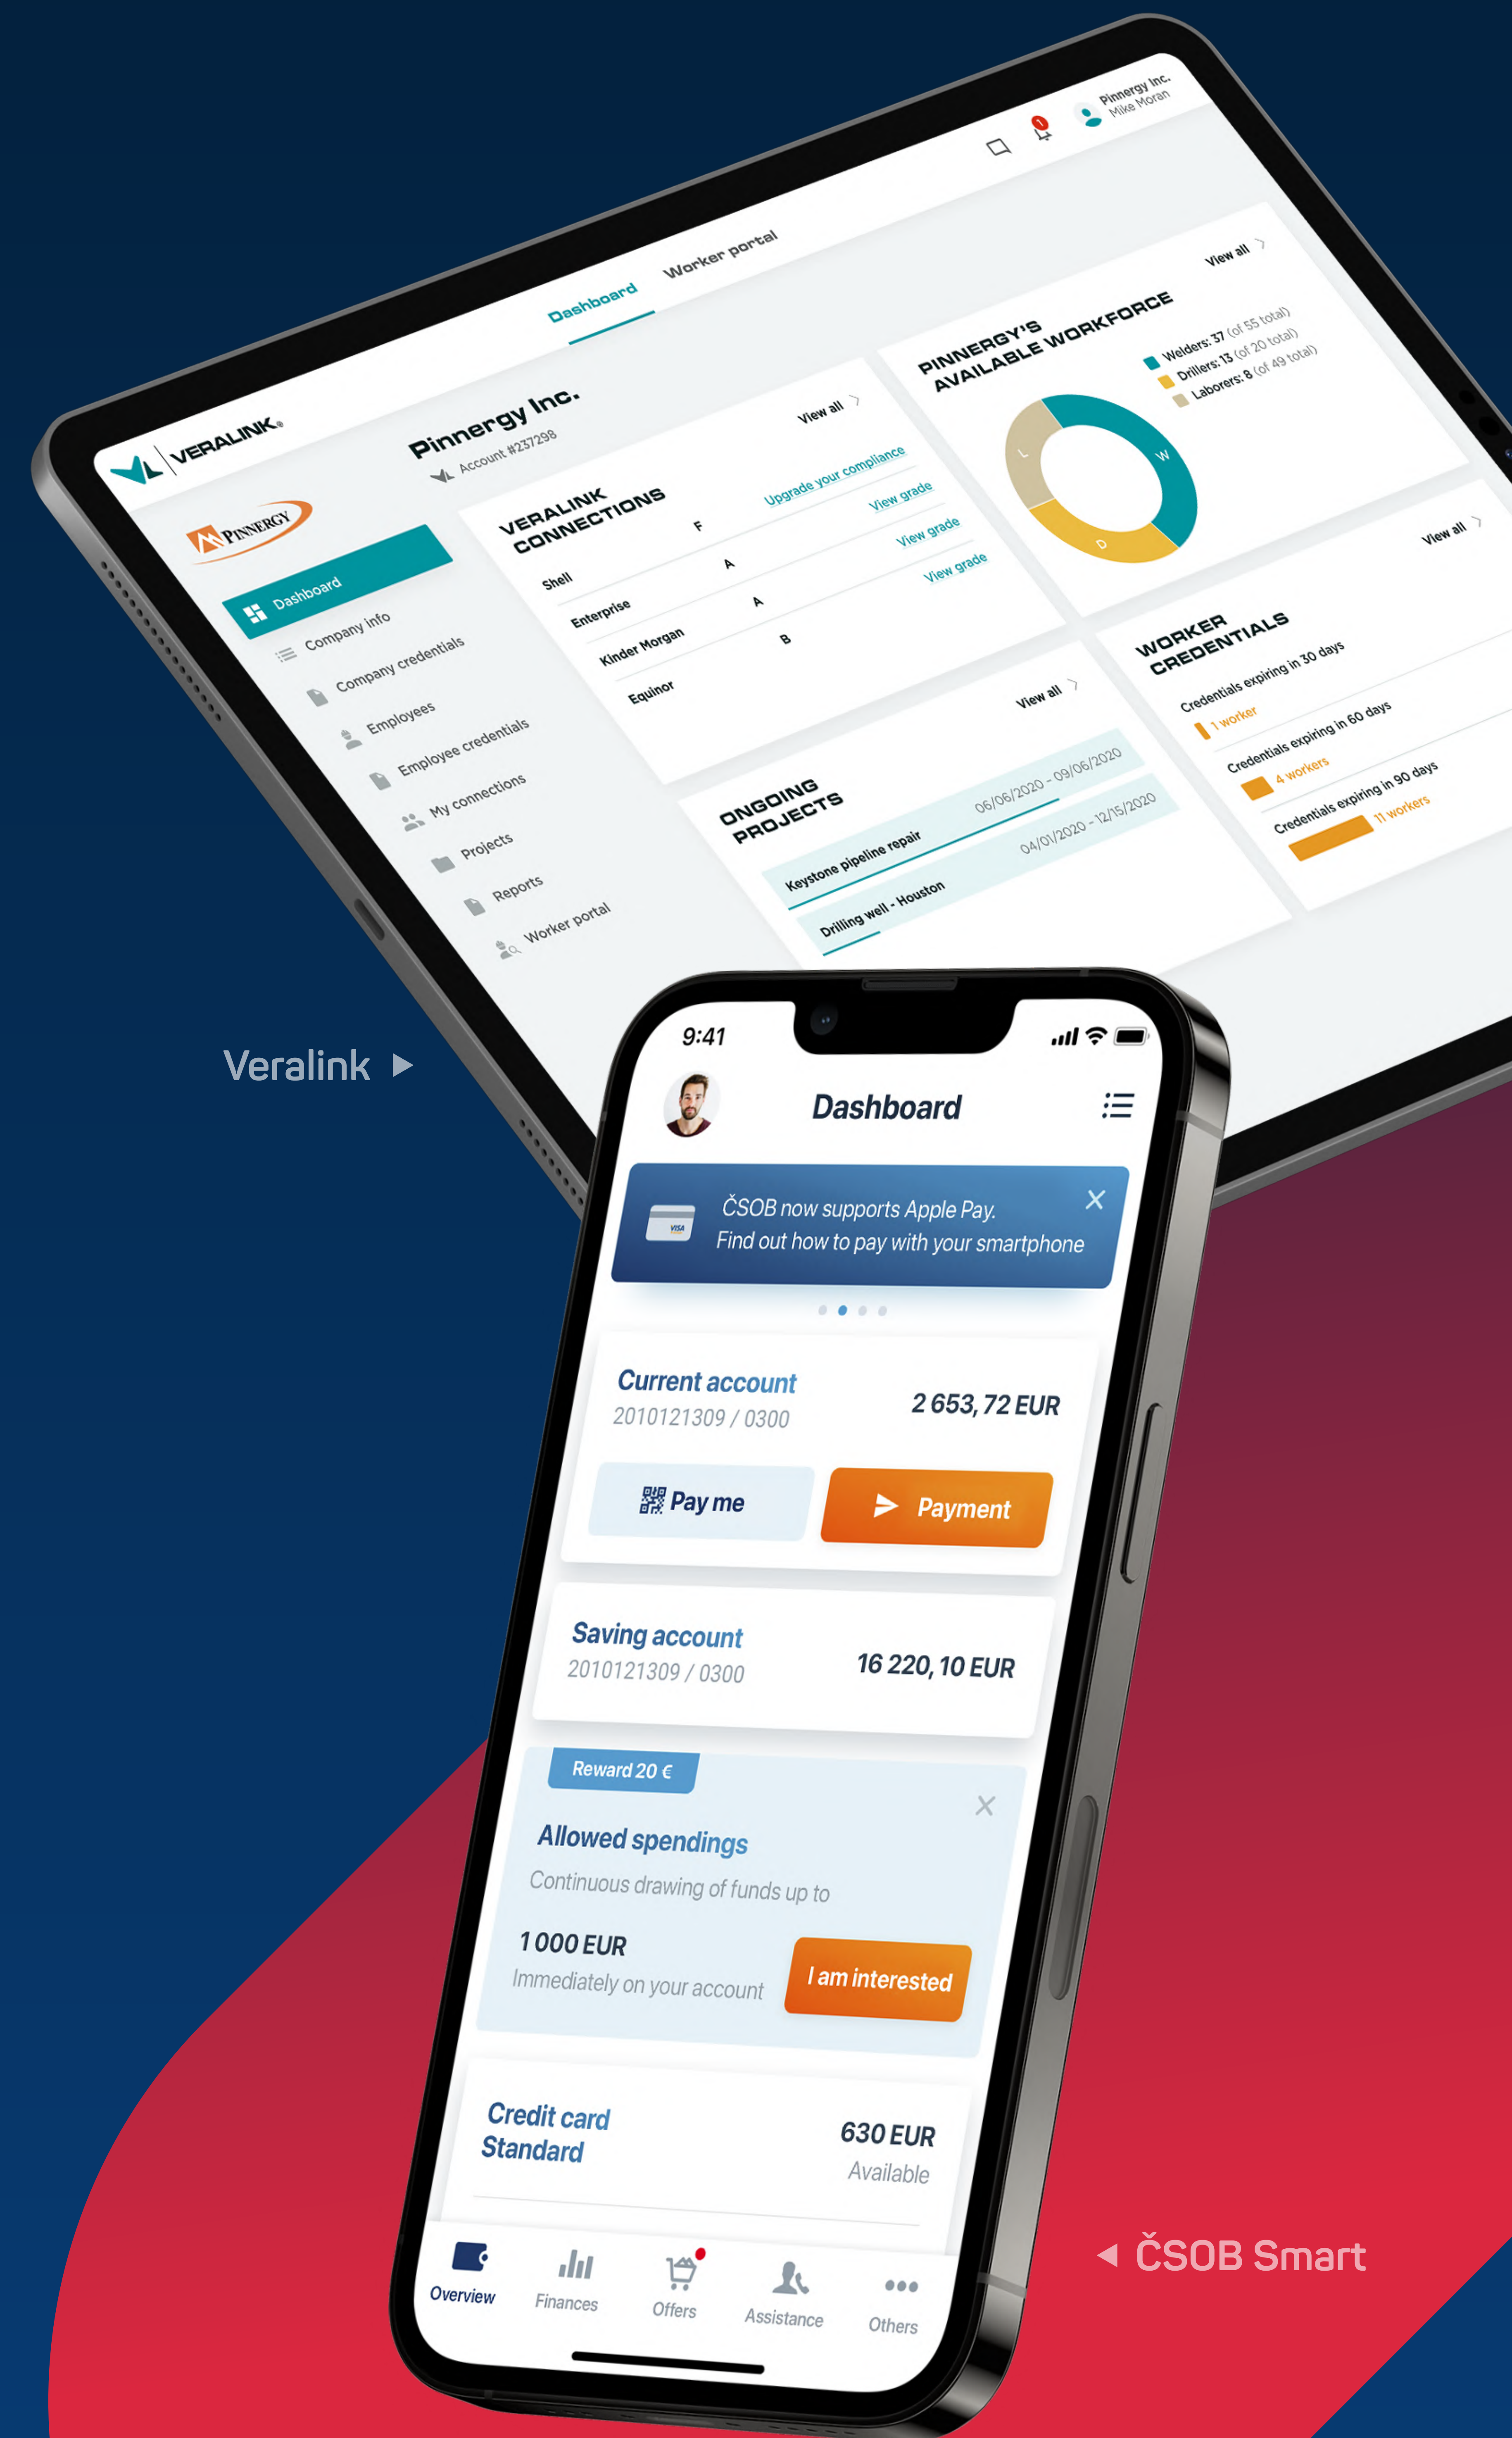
VERALINK

PINNERGY

Dashboard
Company info
Company credentials
Employees
Employee credentials
My connections
Projects
Reports
Worker portal

Dashboard Worker portal

1 Pinnergy Inc. Mike Moran

Pinnergy Inc.
Account #237298

VERALINK CONNECTIONS View all
Shell F Upgrade your compliance
Enterprise A View grade
Kinder Morgan A View grade
Equinor B View grade

PINNERGY'S AVAILABLE WORKFORCE View all
Welders: 37 (of 55 total)
Drillers: 13 (of 20 total)
Laborers: 8 (of 49 total)
W D L

ONGOING PROJECTS View all
Keystone pipeline repair 06/06/2020 - 09/06/2020
Drilling well - Houston 04/01/2020 - 12/15/2020

WORKER CREDENTIALS View all
Credentials expiring in 30 days
1 worker
Credentials expiring in 60 days
4 workers
Credentials expiring in 90 days
11 workers

Veralink

9:41

Dashboard

ČSOB now supports Apple Pay.
Find out how to pay with your smartphone

Current account
2010121309 / 0300
2 653, 72 EUR
Pay me
Payment

Saving account
2010121309 / 0300
16 220, 10 EUR

Reward 20 €
Allowed spendings
Continuous drawing of funds up to
1 000 EUR
Immediately on your account
I am interested

Credit card Standard
630 EUR
Available

Overview Finances Offers Assistance Others

ČSOB Smart